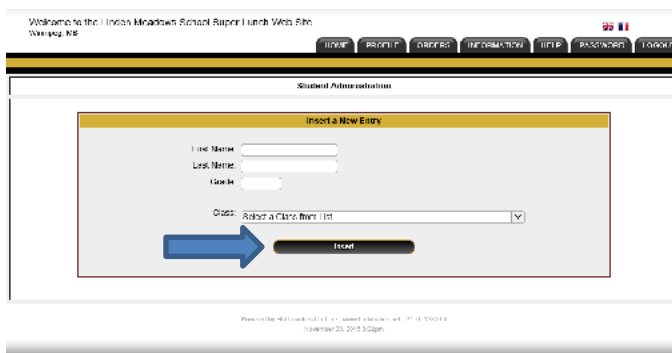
Welcome to the Linden Meadows School Super Lunch Web Site
Winnipeg, MB

HOME | PROFILE | ORDERS | INFORMATION | HELP | PASSWORD | LOGOUT

Student Administration

Insert a New Entry

First Name:

Last Name:

Grade:

Class: Select a Class from List

Insert

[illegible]
November 20, 2015 3:53pm